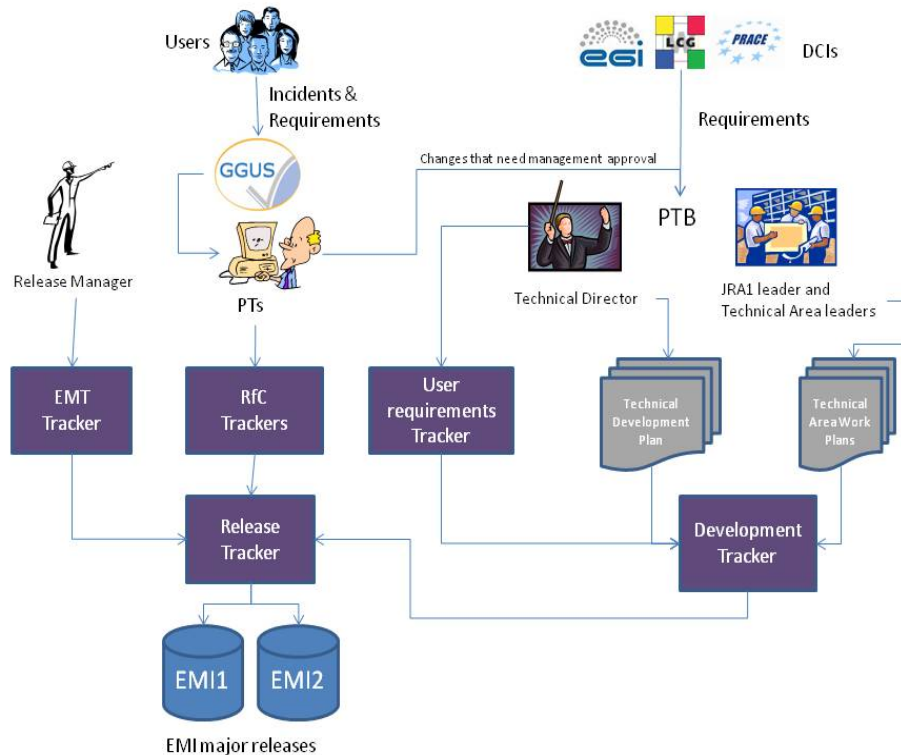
Users

Incidents & Requirements

egi LCG PRACE DCIs

Requirements

GGUS

Changes that need management approval

PTB

Release Manager

PTs

Technical Director

JRA1 leader and Technical Area leaders

EMT Tracker

RfC Trackers

User requirements Tracker

Technical Development Plan

Technical Area Work Plans

Release Tracker

Development Tracker

EMI1

EMI2

EMI major releases